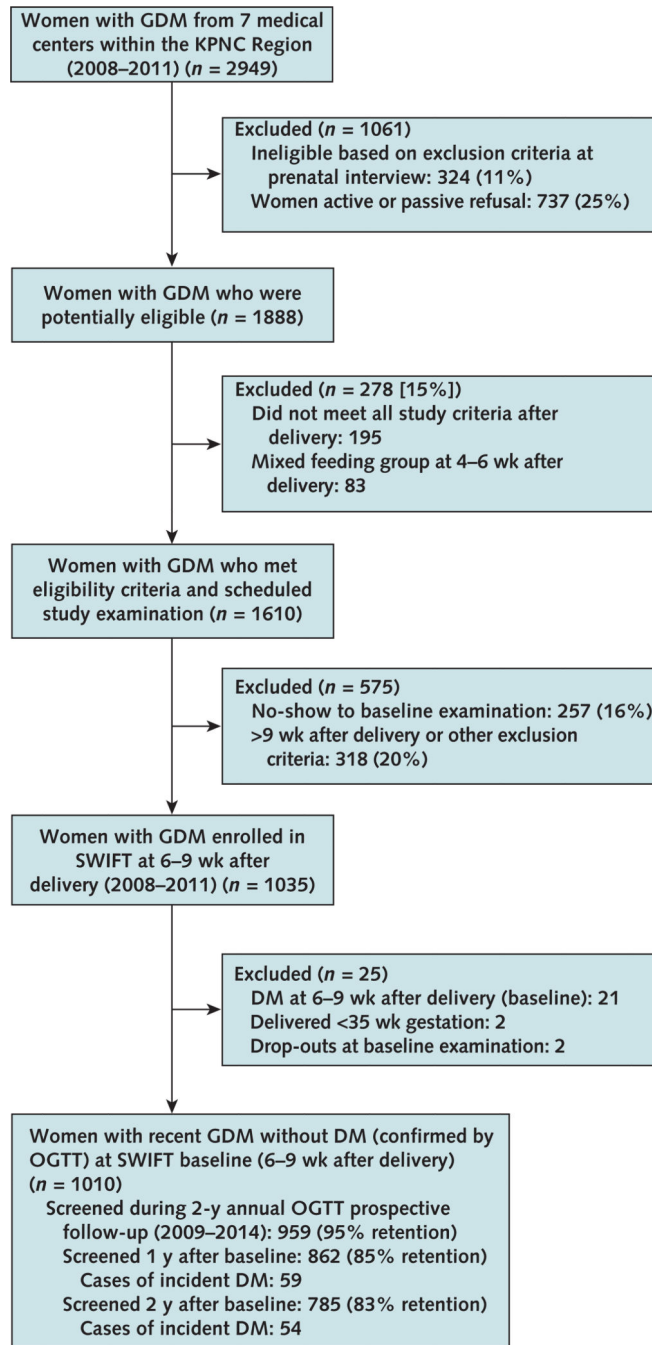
Women with GDM from 7 medical centers within the KPNC Region (2008–2011) ($n$ = 2949)

Excluded ($n$ = 1061)
Ineligible based on exclusion criteria at prenatal interview: 324 (11%)
Women active or passive refusal: 737 (25%)

Women with GDM who were potentially eligible ($n$ = 1888)

Excluded ($n$ = 278 [15%])
Did not meet all study criteria after delivery: 195
Mixed feeding group at 4–6 wk after delivery: 83

Women with GDM who met eligibility criteria and scheduled study examination ($n$ = 1610)

Excluded ($n$ = 575)
No-show to baseline examination: 257 (16%)
>9 wk after delivery or other exclusion criteria: 318 (20%)

Women with GDM enrolled in SWIFT at 6–9 wk after delivery (2008–2011) ($n$ = 1035)

Excluded ($n$ = 25)
DM at 6–9 wk after delivery (baseline): 21
Delivered <35 wk gestation: 2
Drop-outs at baseline examination: 2

Women with recent GDM without DM (confirmed by OGTT) at SWIFT baseline (6–9 wk after delivery) ($n$ = 1010)
Screened during 2-y annual OGTT prospective follow-up (2009–2014): 959 (95% retention)
Screened 1 y after baseline: 862 (85% retention)
Cases of incident DM: 59
Screened 2 y after baseline: 785 (83% retention)
Cases of incident DM: 54